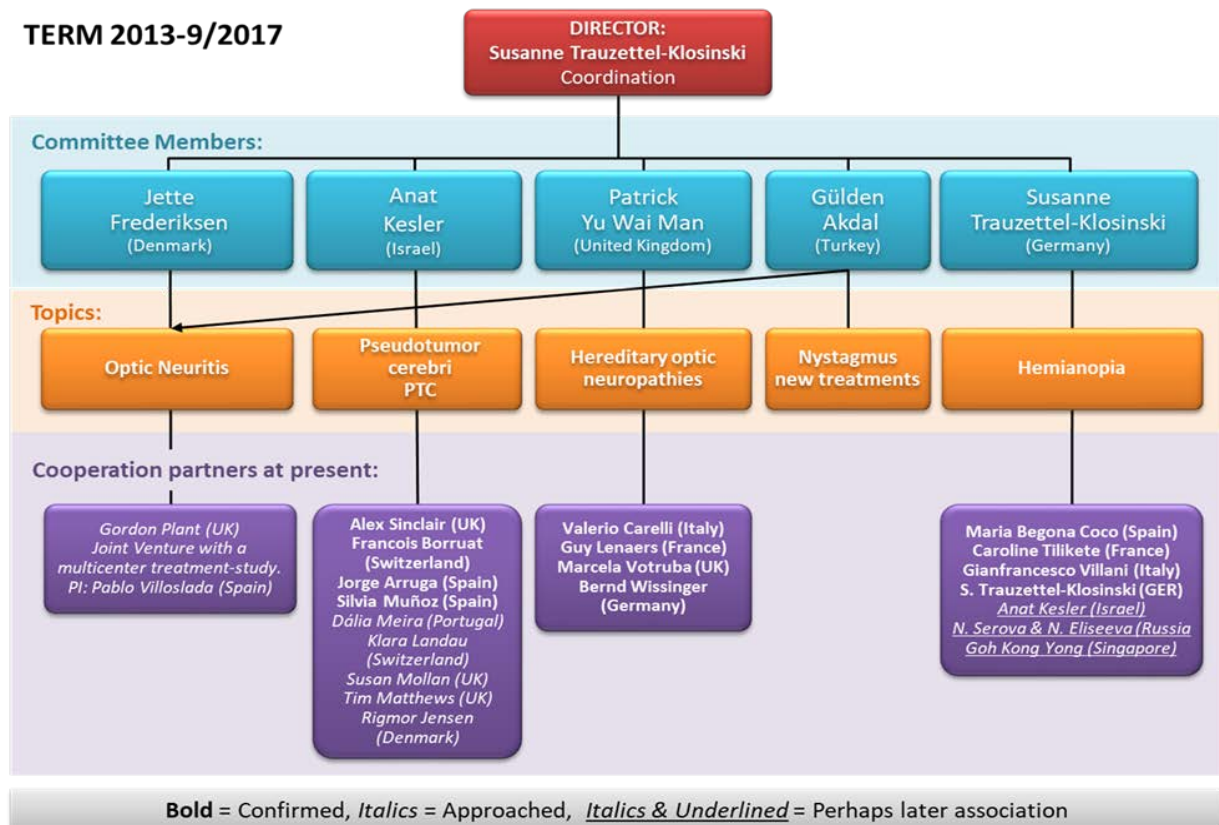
TERM 2013-9/2017

DIRECTOR:
Susanne Trauzettel-Klosinski
Coordination

Committee Members:

Jette Frederiksen (Denmark)

Anat Kesler (Israel)

Patrick Yu Wai Man (United Kingdom)

Gülden Akdal (Turkey)

Susanne Trauzettel-Klosinski (Germany)

Topics:

Optic Neuritis

Pseudotumor cerebri PTC

Hereditary optic neuropathies

Nystagmus new treatments

Hemianopia

Cooperation partners at present:

Gordon Plant (UK)
Joint Venture with a multicenter treatment-study.
PI: Pablo Villoslada (Spain)

Alex Sinclair (UK)
Francois Borruat (Switzerland)
Jorge Arruga (Spain)
Silvia Muñoz (Spain)
Dália Meira (Portugal)
Klara Landau (Switzerland)
Susan Mollan (UK)
Tim Matthews (UK)
Rigmor Jensen (Denmark)

Valerio Carelli (Italy)
Guy Lenaers (France)
Marcela Votruba (UK)
Bernd Wissinger (Germany)

Maria Begona Coco (Spain)
Caroline Tilikete (France)
Gianfrancesco Villani (Italy)
S. Trauzettel-Klosinski (GER)
Anat Kesler (Israel)
N. Serova & N. Eliseeva (Russia
Goh Kong Yong (Singapore)

Bold = Confirmed, Italics = Approached, Italics & Underlined = Perhaps later association